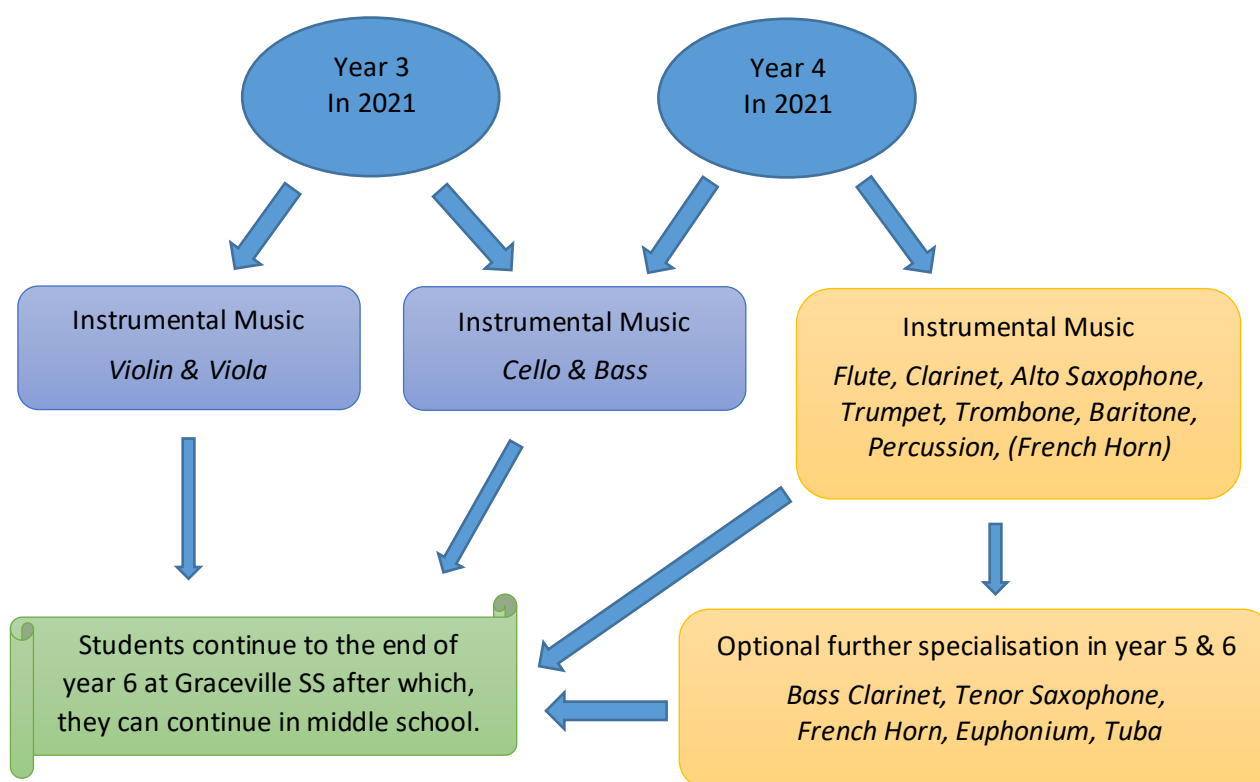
Year 3
In 2021

Year 4
In 2021

Instrumental Music
*Violin & Viola*

Instrumental Music
*Cello & Bass*

Instrumental Music
*Flute, Clarinet, Alto Saxophone, Trumpet, Trombone, Baritone, Percussion, (French Horn)*

Students continue to the end of year 6 at Graceville SS after which, they can continue in middle school.

Optional further specialisation in year 5 & 6
*Bass Clarinet, Tenor Saxophone, French Horn, Euphonium, Tuba*